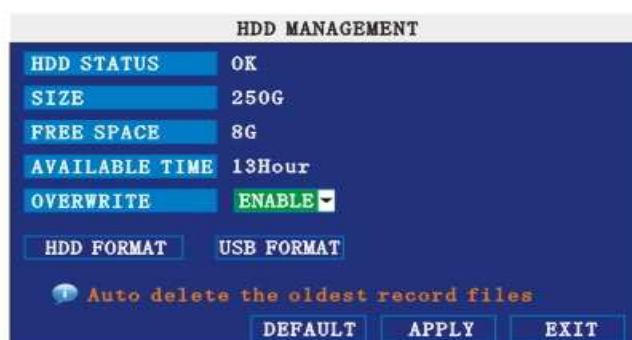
HDD MANAGEMENT

| HDD STATUS | OK |
|---|---|
| SIZE | 250G |
| FREE SPACE | 8G |
| AVAILABLE TIME | 13Hour |
| OVERWRITE | ENABLE |

HDD FORMAT USB FORMAT

Auto delete the oldest record files

DEFAULT APPLY EXIT